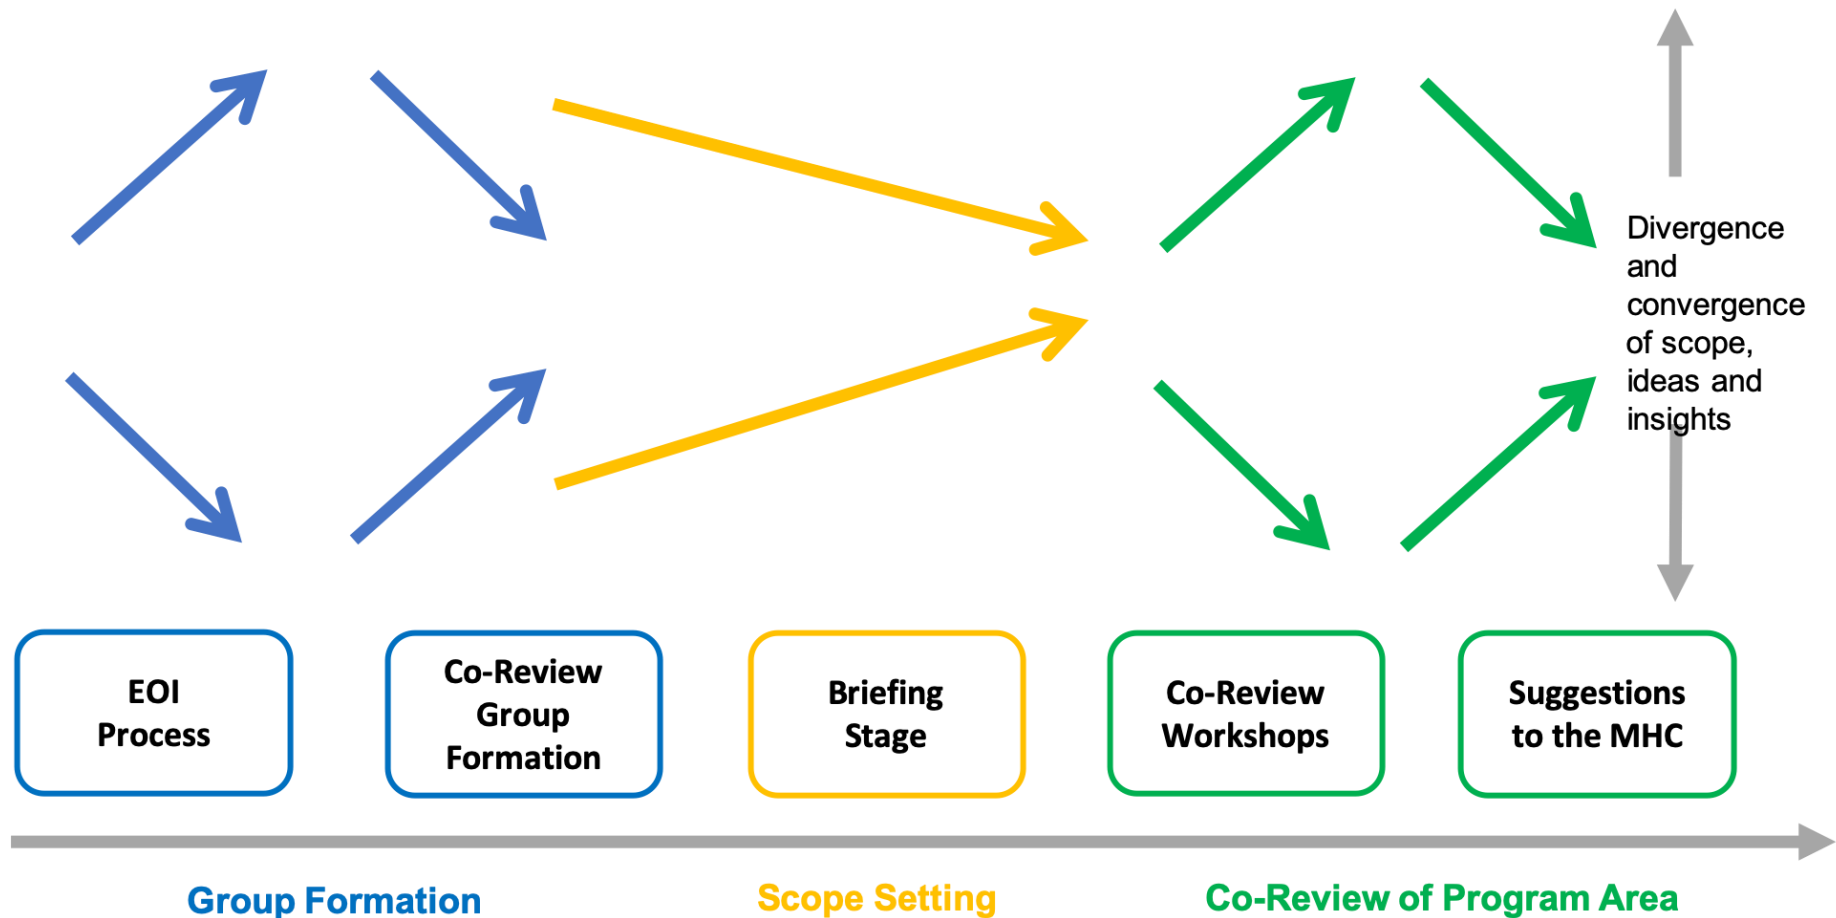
Divergence and convergence of scope, ideas and insights

EOI Process

Co-Review Group Formation

Briefing Stage

Co-Review Workshops

Suggestions to the MHC

Group Formation

Scope Setting

Co-Review of Program Area